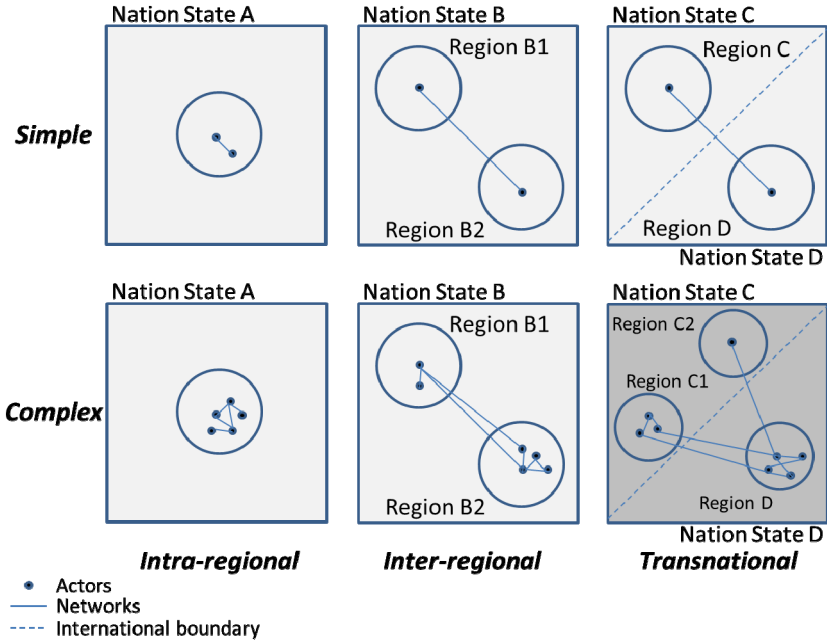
Nation State A

Nation State B

Region B1

Nation State C

Region C

Simple

Region B2

Region D

Nation State D

Nation State A

Nation State B

Region B1

Nation State C

Region C2

Region C1

Complex

Region B2

Region D

Nation State D

Intra-regional

Inter-regional

Transnational

Actors

Networks

International boundary